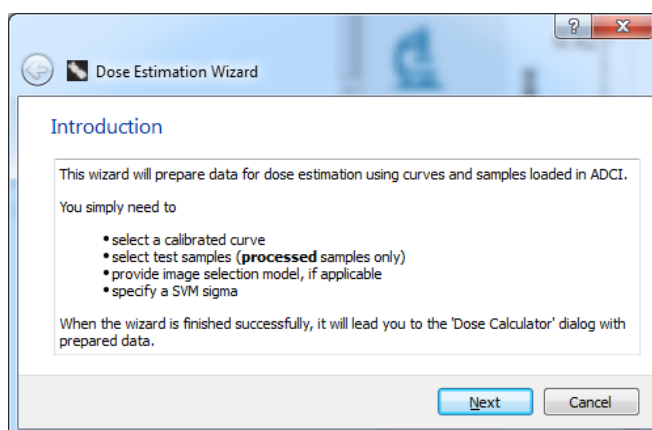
?

Dose Estimation Wizard

Introduction

This wizard will prepare data for dose estimation using curves and samples loaded in ADCI.

You simply need to

- select a calibrated curve
- select test samples (**processed** samples only)
- provide image selection model, if applicable
- specify a SVM sigma

When the wizard is finished successfully, it will lead you to the 'Dose Calculator' dialog with prepared data.

Next

Cancel